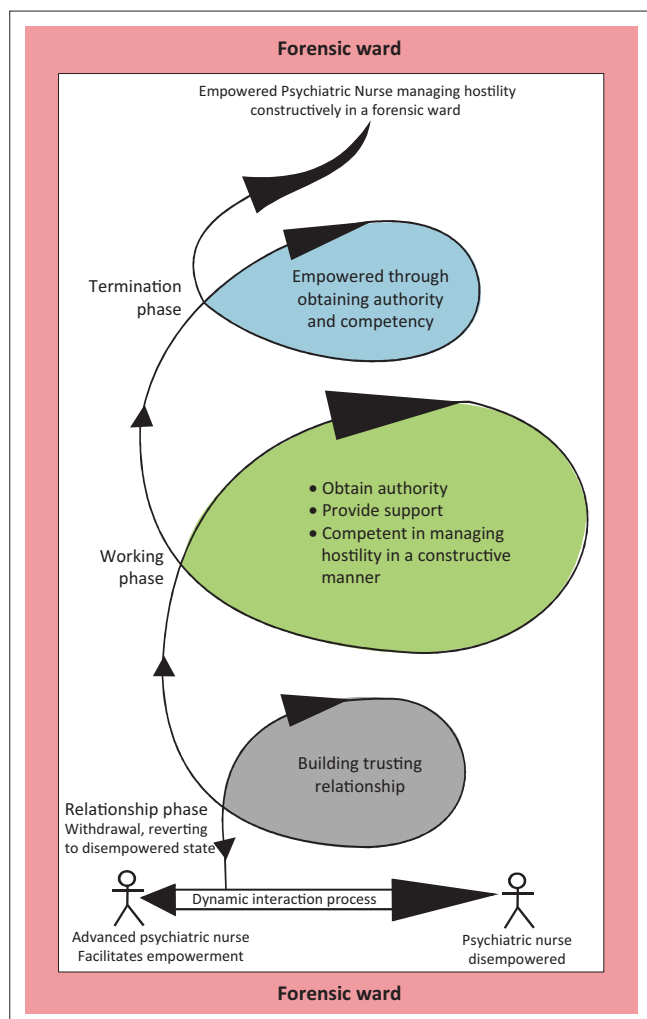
Forensic ward

Empowered Psychiatric Nurse managing hostility constructively in a forensic ward

Termination phase

Empowered through obtaining authority and competency

- Obtain authority
- Provide support
- Competent in managing hostility in a constructive manner

Working phase

Building trusting relationship

Relationship phase
Withdrawal, reverting to disempowered state

Dynamic interaction process

Advanced psychiatric nurse
Facilitates empowerment

Psychiatric nurse disempowered

Forensic ward